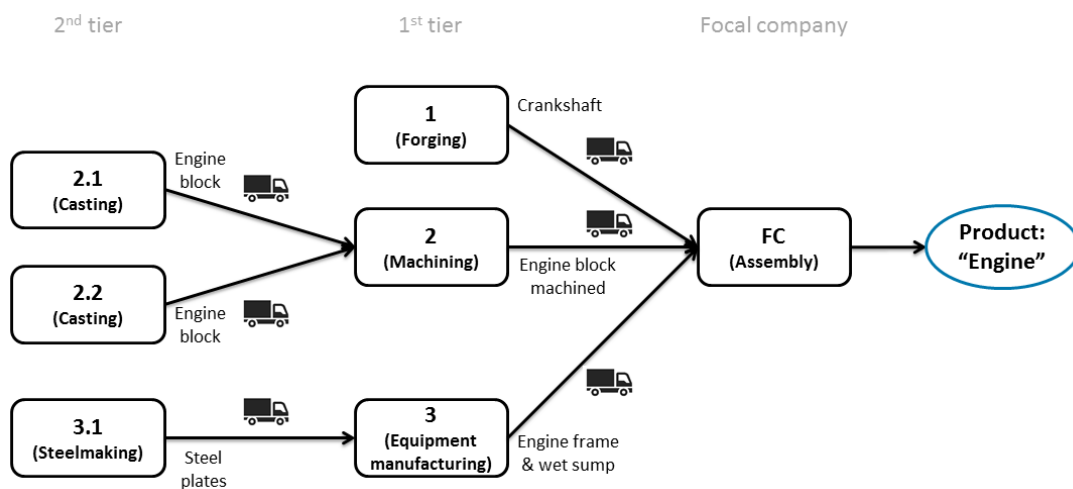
2$^{nd}$ tier

1$^{st}$ tier

Focal company

1
(Forging)

Crankshaft

2.1
(Casting)

Engine block

2
(Machining)

FC
(Assembly)

Product: “Engine”

Engine block machined

2.2
(Casting)

Engine block

3.1
(Steelmaking)

Steel plates

3
(Equipment manufacturing)

Engine frame & wet sump